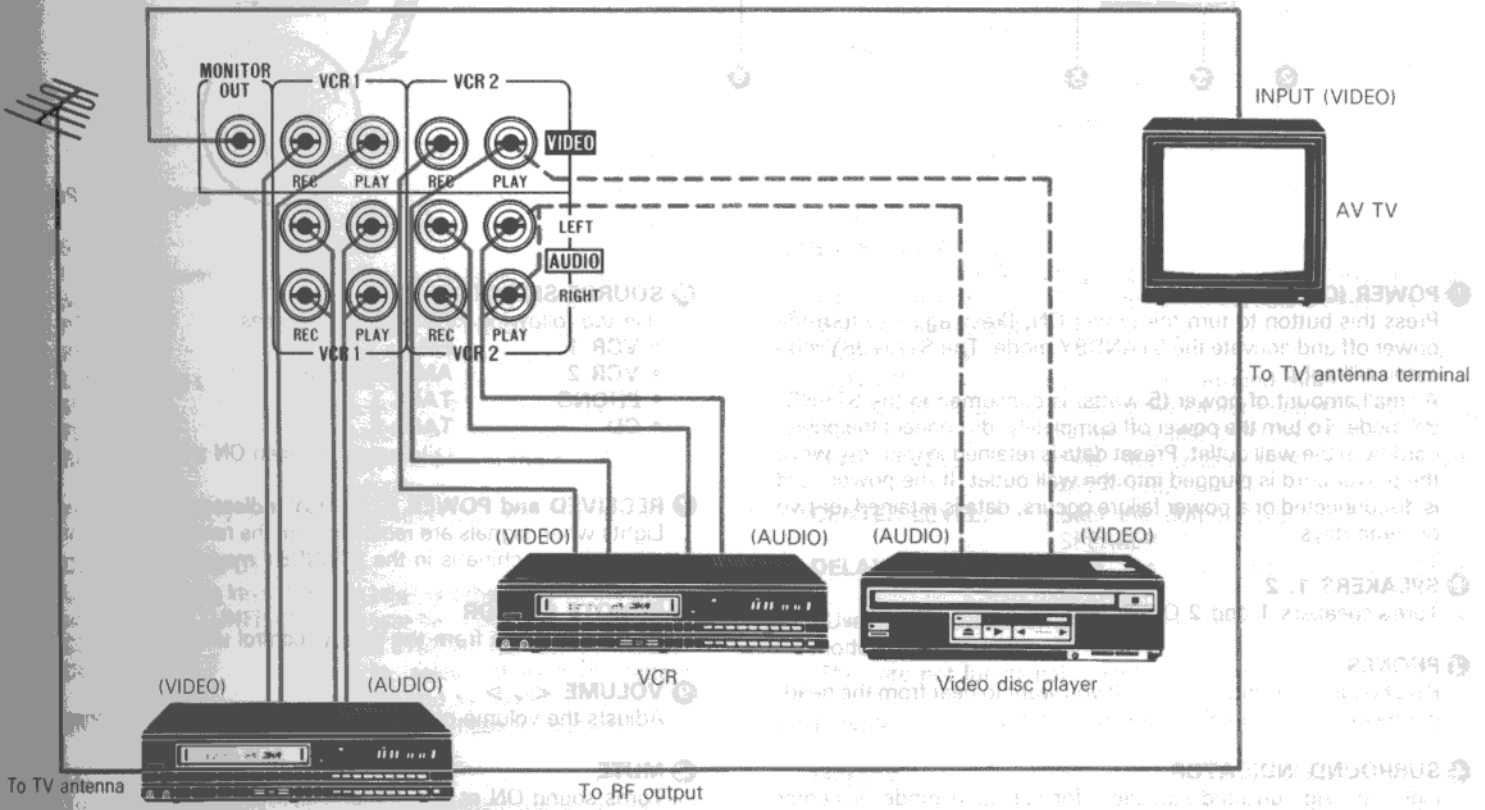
MONITOR OUT

VCR 1

VCR 2

REC

PLAY

REC

PLAY

VIDEO

LEFT

AUDIO

RIGHT

REC

PLAY

REC

PLAY

VCR 1

VCR 2

INPUT (VIDEO)

AV TV

To TV antenna terminal

(VIDEO)

(AUDIO)

(AUDIO)

(VIDEO)

VCR

Video disc player

(VIDEO)

(AUDIO)

To TV antenna

To RF output

POWER
Press this button to turn the power ON. Press again to turn the power off and activate the STANDBY mode.

A small amount of power is consumed in the STANDBY mode. To turn the power off completely, disconnect the power cord from the wall outlet. Preset data is retained even when the power cord is plugged into the wall outlet. If the power cord is disconnected or a power failure occurs, data is retained for two or more days.

SPEAKERS 1, 2
Turns speakers 1 and 2 ON

PHONES

SURROUND INDICATOR

SOURCE
VCR 1
VCR 2
PHONO
CD

RECEIVED and POWER
Lights when signals are received

VOLUME
Adjusts the volume

MUTE
Turns sound ON